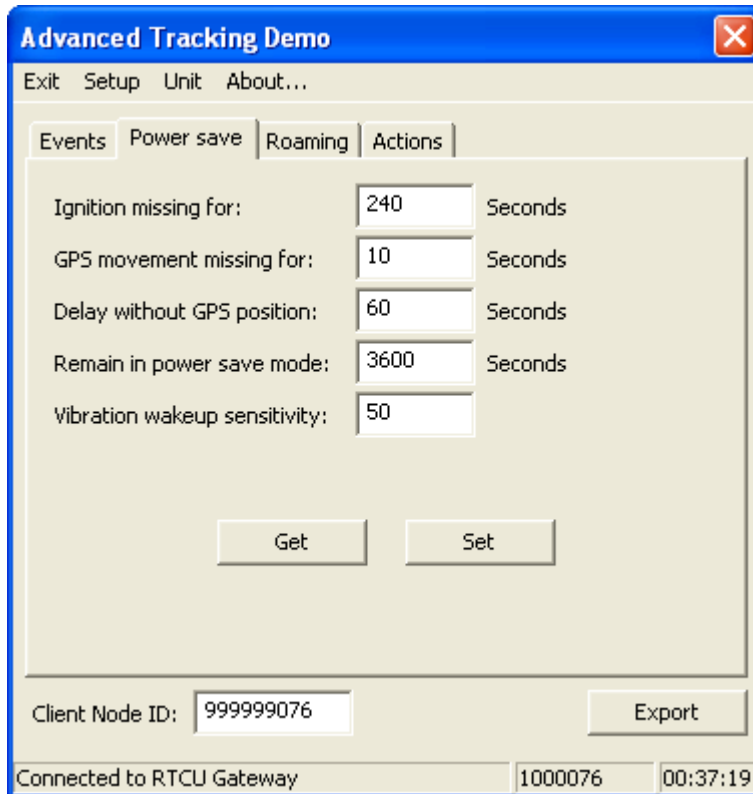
Advanced Tracking Demo

Exit Setup Unit About...

Events | Power save | Roaming | Actions

Ignition missing for: 240 Seconds

GPS movement missing for: 10 Seconds

Delay without GPS position: 60 Seconds

Remain in power save mode: 3600 Seconds

Vibration wakeup sensitivity: 50

Get

Set

Client Node ID: 999999076

Export

Connected to RTCU Gateway | 1000076 | 00:37:19